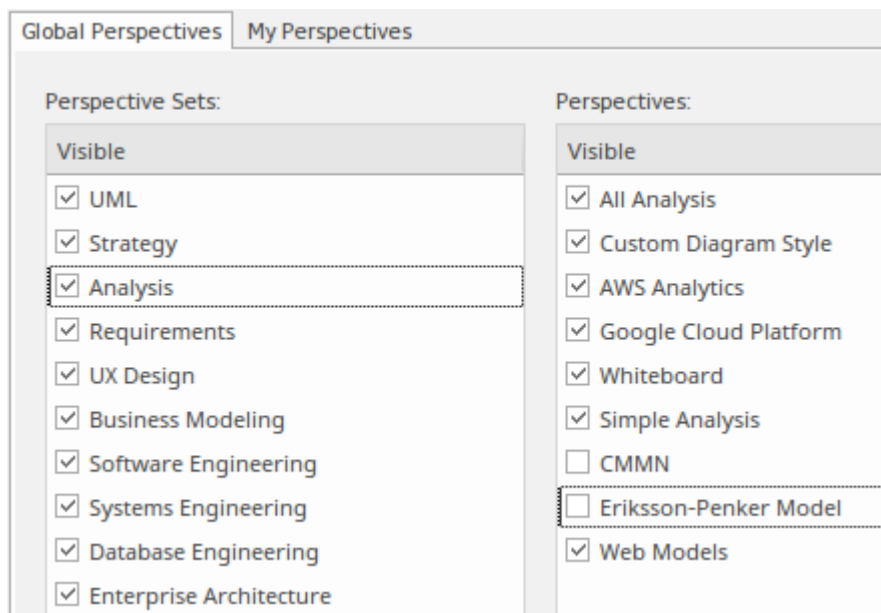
Global Perspectives | My Perspectives

Perspective Sets:

Visible
☑ UML
☑ Strategy
☑ Analysis
☑ Requirements
☑ UX Design
☑ Business Modeling
☑ Software Engineering
☑ Systems Engineering
☑ Database Engineering
☑ Enterprise Architecture

Perspectives:

Visible
☑ All Analysis
☑ Custom Diagram Style
☑ AWS Analytics
☑ Google Cloud Platform
☑ Whiteboard
☑ Simple Analysis
☐ CMMN
☐ Eriksson-Penker Model
☑ Web Models